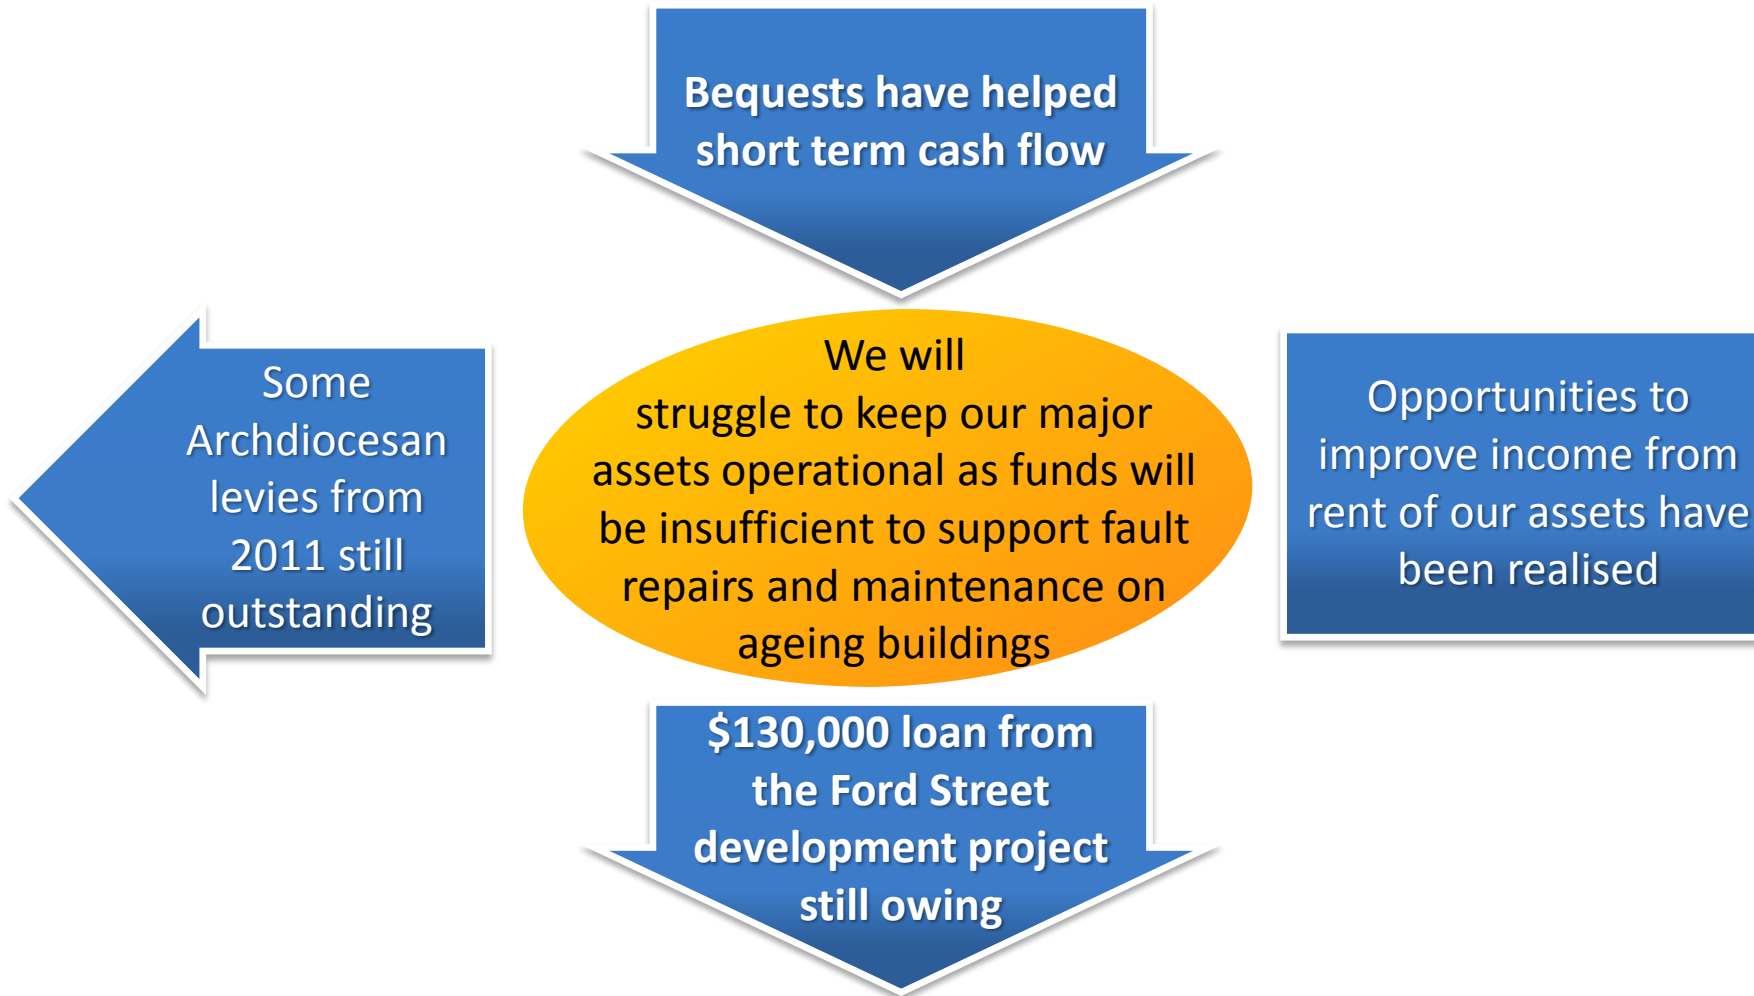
Bequests have helped short term cash flow

Some Archdiocesan levies from 2011 still outstanding

We will struggle to keep our major assets operational as funds will be insufficient to support fault repairs and maintenance on ageing buildings

Opportunities to improve income from rent of our assets have been realised

$130,000 loan from the Ford Street development project still owing